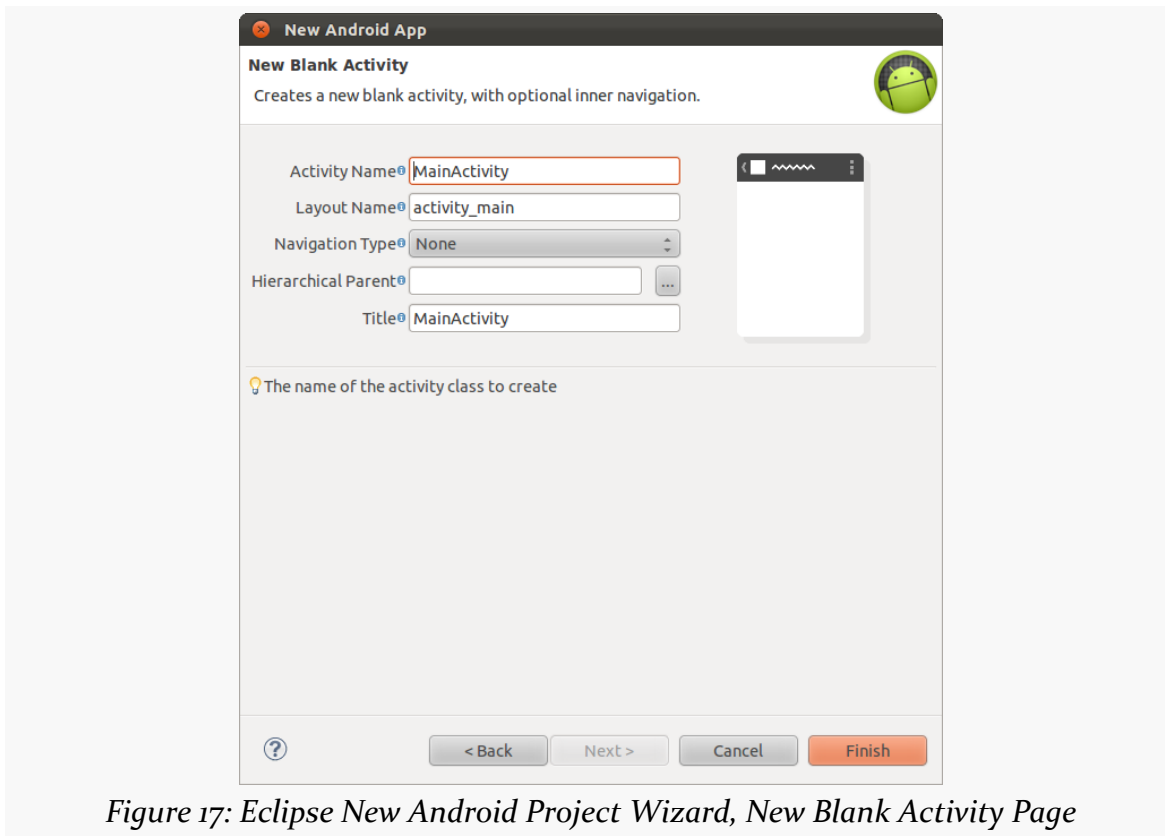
New Android App

New Blank Activity

Creates a new blank activity, with optional inner navigation.

Activity Name MainActivity

Layout Name activity_main

Navigation Type None

Hierarchical Parent ...

Title MainActivity

The name of the activity class to create

?

< Back

Next >

Cancel

Finish

Figure 17: Eclipse New Android Project Wizard, New Blank Activity Page